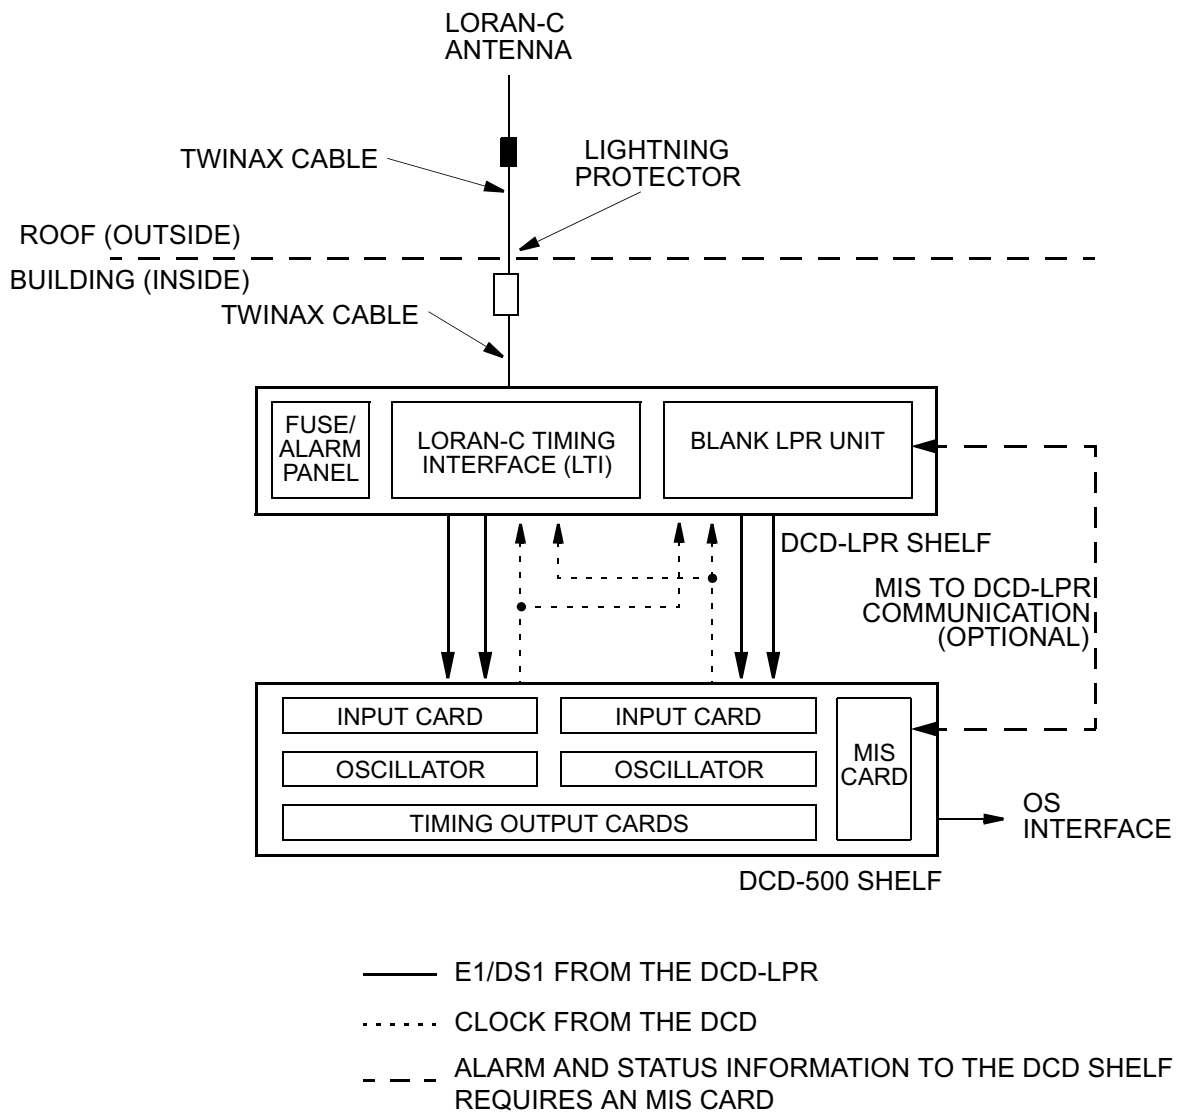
LORAN-C ANTENNA

TWINAX CABLE

LIGHTNING PROTECTOR

ROOF (OUTSIDE)

BUILDING (INSIDE)

TWINAX CABLE

FUSE/ ALARM PANEL

LORAN-C TIMING INTERFACE (LTI)

BLANK LPR UNIT

DCD-LPR SHELF

MIS TO DCD-LPR COMMUNICATION (OPTIONAL)

INPUT CARD

INPUT CARD

OSCILLATOR

OSCILLATOR

MIS CARD

TIMING OUTPUT CARDS

OS INTERFACE

DCD-500 SHELF

E1/DS1 FROM THE DCD-LPR

CLOCK FROM THE DCD

ALARM AND STATUS INFORMATION TO THE DCD SHELF REQUIRES AN MIS CARD